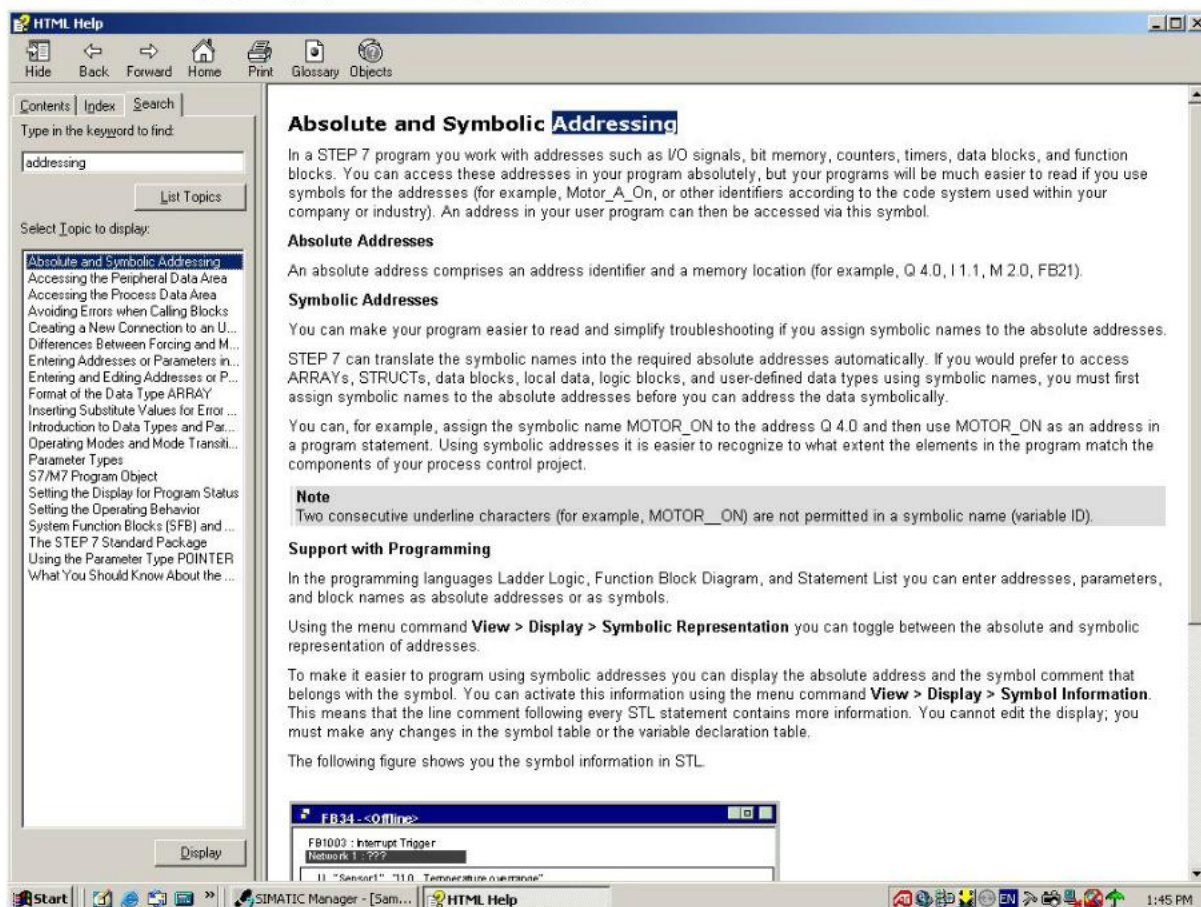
HTML Help

Hide Back Forward Home Print Glossary Objects

Contents Index Search

Type in the keyword to find:

addressing

List Topics

Select Topic to display:

Absolute and Symbolic Addressing
Accessing the Peripheral Data Area
Accessing the Process Data Area
Avoiding Errors when Calling Blocks
Creating a New Connection to an U...
Differences Between Forcing and M...
Entering Addresses or Parameters in...
Entering and Editing Addresses or P...
Format of the Data Type ARRAY
Inserting Substitute Values for Error ...
Introduction to Data Types and Par...
Operating Modes and Mode Transiti...
Parameter Types
S7/M7 Program Object
Setting the Display for Program Status
Setting the Operating Behavior
System Function Blocks (SFB) and ...
The STEP 7 Standard Package
Using the Parameter Type POINTER
What You Should Know About the ...

Display

Absolute and Symbolic Addressing

In a STEP 7 program you work with addresses such as I/O signals, bit memory, counters, timers, data blocks, and function blocks. You can access these addresses in your program absolutely, but your programs will be much easier to read if you use symbols for the addresses (for example, Motor_A_On, or other identifiers according to the code system used within your company or industry). An address in your user program can then be accessed via this symbol.

Absolute Addresses

An absolute address comprises an address identifier and a memory location (for example, Q 4.0, I 1.1, M 2.0, FB21).

Symbolic Addresses

You can make your program easier to read and simplify troubleshooting if you assign symbolic names to the absolute addresses.

STEP 7 can translate the symbolic names into the required absolute addresses automatically. If you would prefer to access ARRAYs, STRUCTs, data blocks, local data, logic blocks, and user-defined data types using symbolic names, you must first assign symbolic names to the absolute addresses before you can address the data symbolically.

You can, for example, assign the symbolic name MOTOR_ON to the address Q 4.0 and then use MOTOR_ON as an address in a program statement. Using symbolic addresses it is easier to recognize to what extent the elements in the program match the components of your process control project.

Note
Two consecutive underline characters (for example, MOTOR__ON) are not permitted in a symbolic name (variable ID).

Support with Programming

In the programming languages Ladder Logic, Function Block Diagram, and Statement List you can enter addresses, parameters, and block names as absolute addresses or as symbols.

Using the menu command **View > Display > Symbolic Representation** you can toggle between the absolute and symbolic representation of addresses.

To make it easier to program using symbolic addresses you can display the absolute address and the symbol comment that belongs with the symbol. You can activate this information using the menu command **View > Display > Symbol Information**. This means that the line comment following every STL statement contains more information. You cannot edit the display; you must make any changes in the symbol table or the variable declaration table.

The following figure shows you the symbol information in STL.

FB34 - <Offline>
FB1003 : Interrupt Trigger
Network 1 : ???
U "Sensor1" "I1.0 Temperature overrange"

Start SIMATIC Manager - [Sam... HTML Help EN 1:45 PM